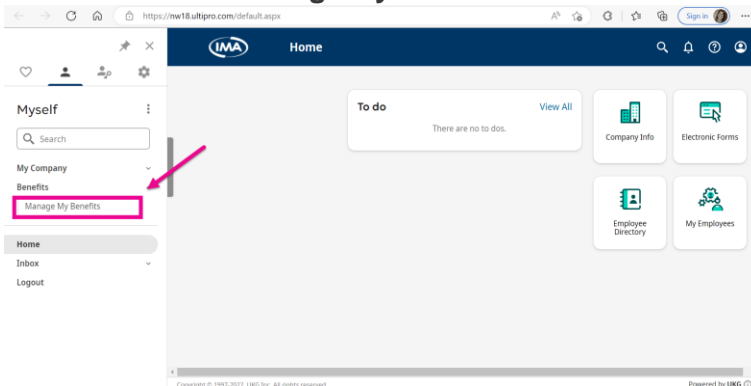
https://nw18.ultipro.com/default.aspx

Sign in

Myself

Search

My Company

Benefits

Manage My Benefits

Home

Inbox

Logout

IMA

Home

To do

View All

There are no to dos.

Company Info

Electronic Forms

Employee Directory

My Employees

Copyright © 1997-2022 UKG Inc. All rights reserved.

Powered by UKG